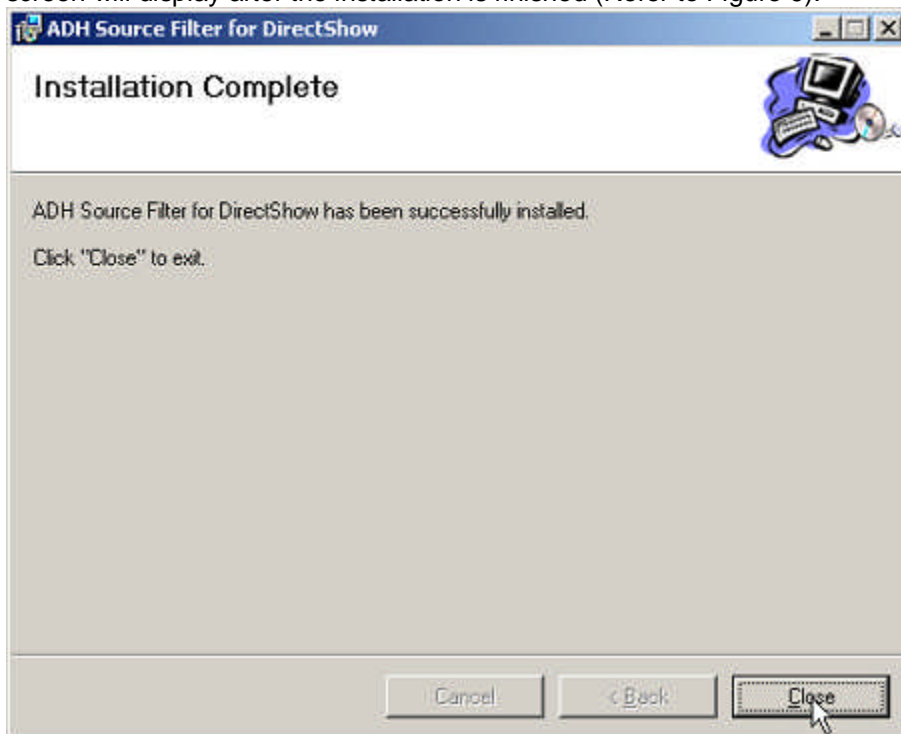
screen will display after the installation is finished (Refer to Figure 6).

ADH Source Filter for DirectShow

Installation Complete

ADH Source Filter for DirectShow has been successfully installed.

Click "Close" to exit.

Cancel

< Back

Close